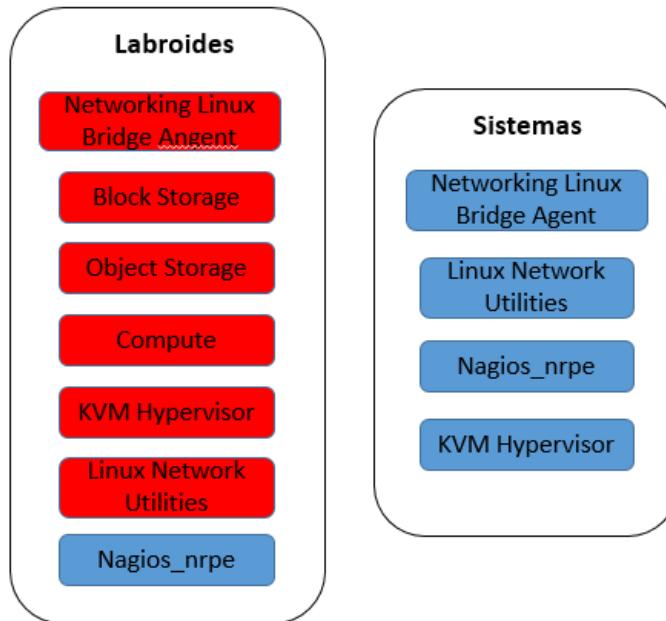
Labroides

Networking Linux Bridge Angent

Block Storage

Object Storage

Compute

KVM Hypervisor

Linux Network Utilities

Nagios_nrpe

Sistemas

Networking Linux Bridge Agent

Linux Network Utilities

Nagios_nrpe

KVM Hypervisor